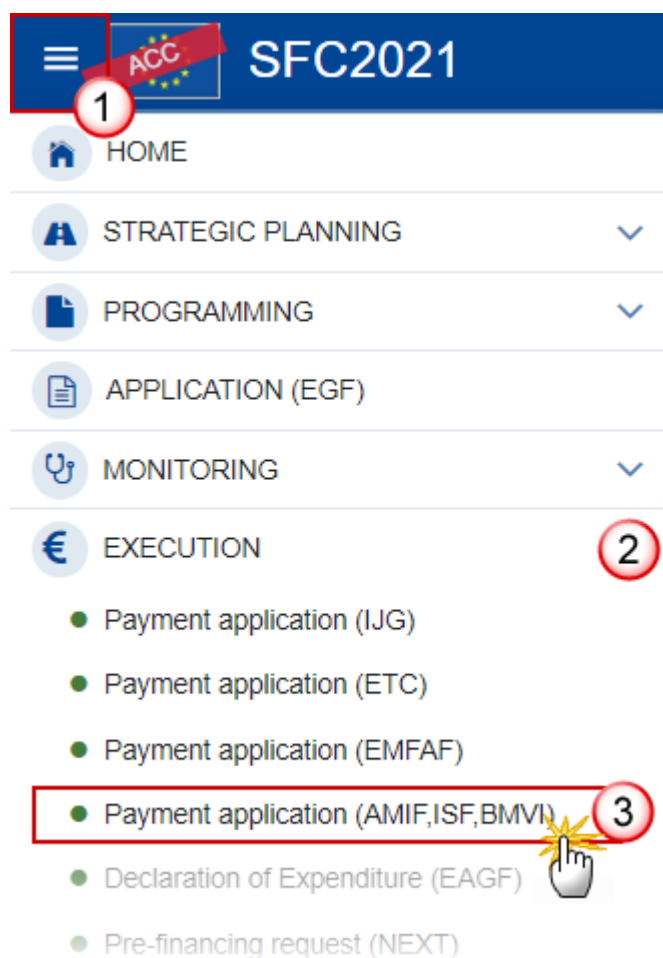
ACC SFC2021

1

HOME

STRATEGIC PLANNING

PROGRAMMING

APPLICATION (EGF)

MONITORING

€ EXECUTION

2

Payment application (IJG)

Payment application (ETC)

Payment application (EMFAF)

Payment application (AMIF,ISF,BMVI)

3

Declaration of Expenditure (EAGF)

Pre-financing request (NEXT)